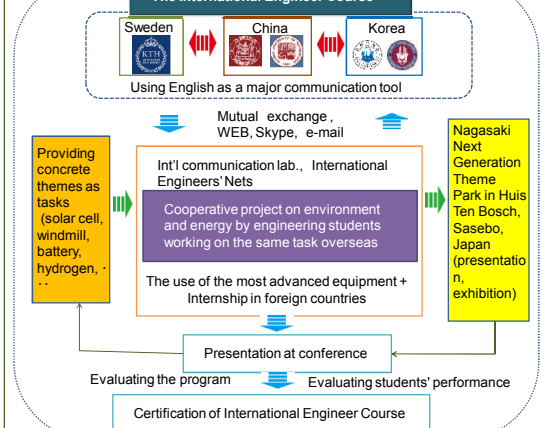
The International Engineer Course

Sweden

China

Korea

Using English as a major communication tool

Mutual exchange , WEB, Skype, e-mail

Providing concrete themes as tasks (solar cell, windmill, battery, hydrogen, · · ·

Int'l communication lab., International Engineers' Nets

Cooperative project on environment and energy by engineering students working on the same task overseas

The use of the most advanced equipment + Internship in foreign countries

Nagasaki Next Generation Theme Park in Huis Ten Bosch, Sasebo, Japan (presentation, exhibition)

Presentation at conference

Evaluating the program

Evaluating students' performance

Certification of International Engineer Course